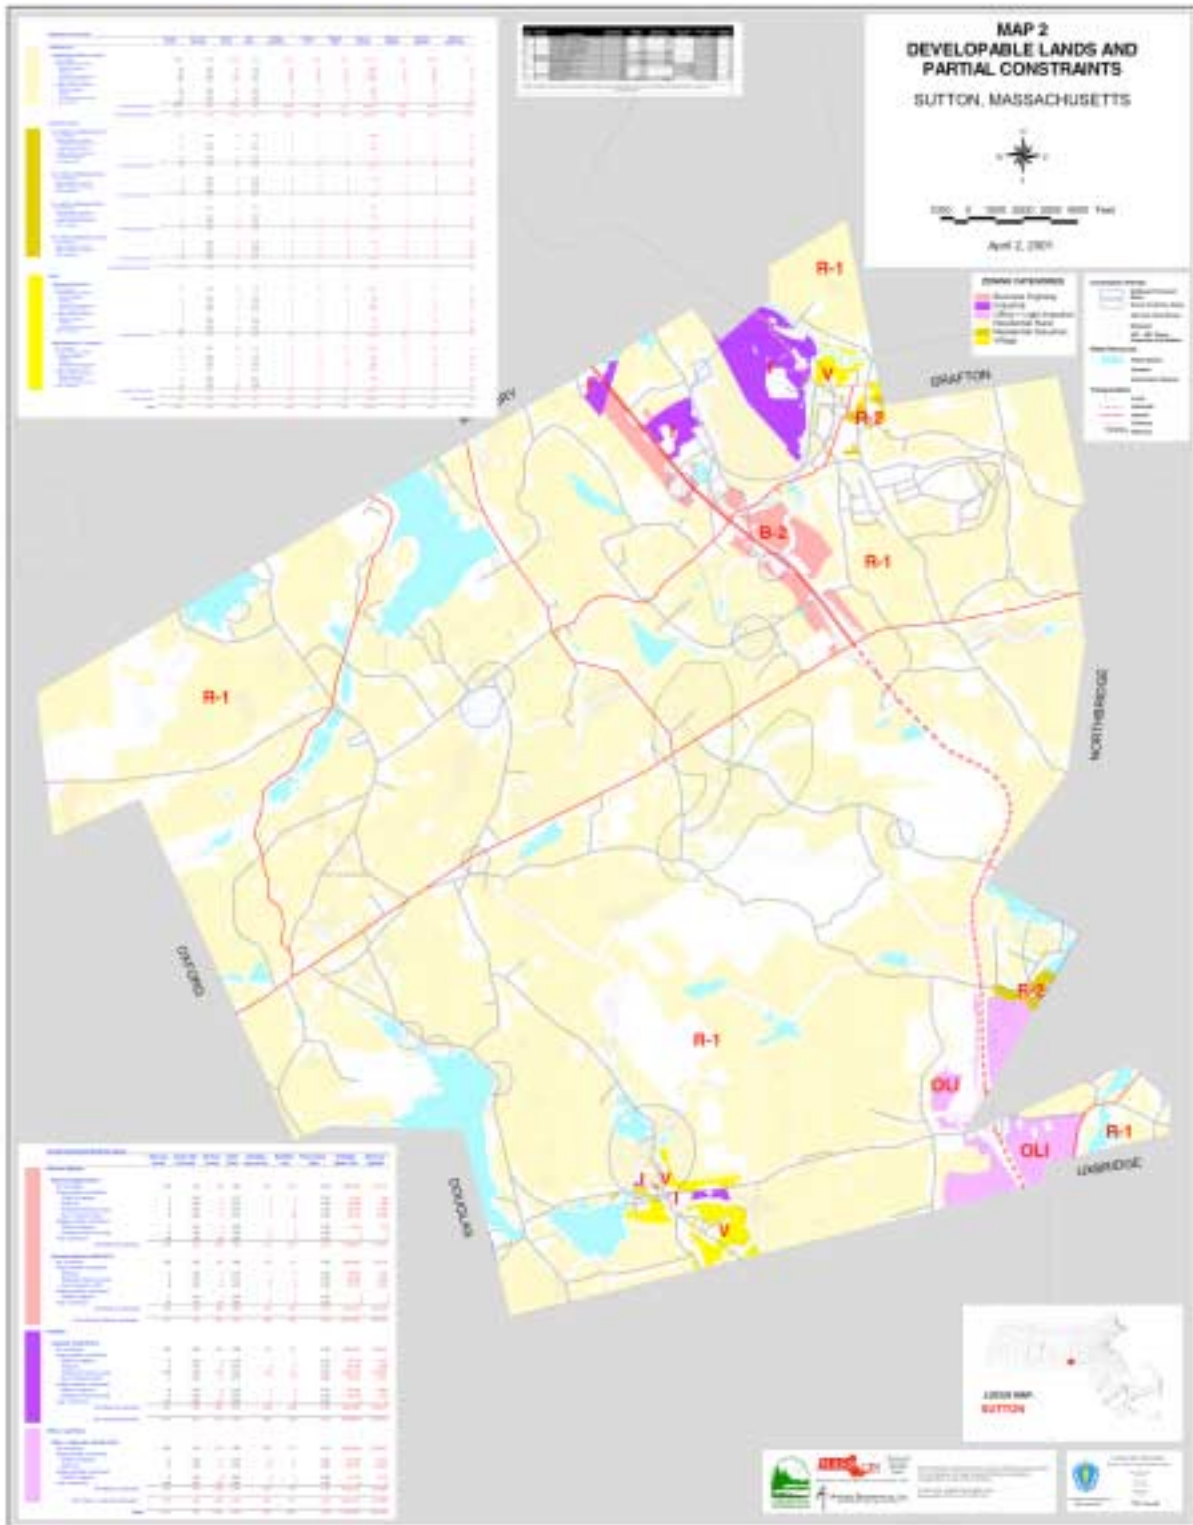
MAP 2
DEVELOPABLE LANDS AND
PARTIAL CONSTRAINTS

SUTTON, MASSACHUSETTS

April 2, 2001

ZONING CATEGORIES
Business Highway
Industrial
Office / Light Industrial
Residential Rural
Residential Suburban
Village

R-1
V
GRAFTON
R-2
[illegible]RY
I
B-2
R-1
R-1
NORTHBRIDGE
OXFORD
R-2
R-1
OLI
OLI
R-1
UXBRIDGE
DOUGLAS
I
V
I
V

LOCUS MAP
SUTTON